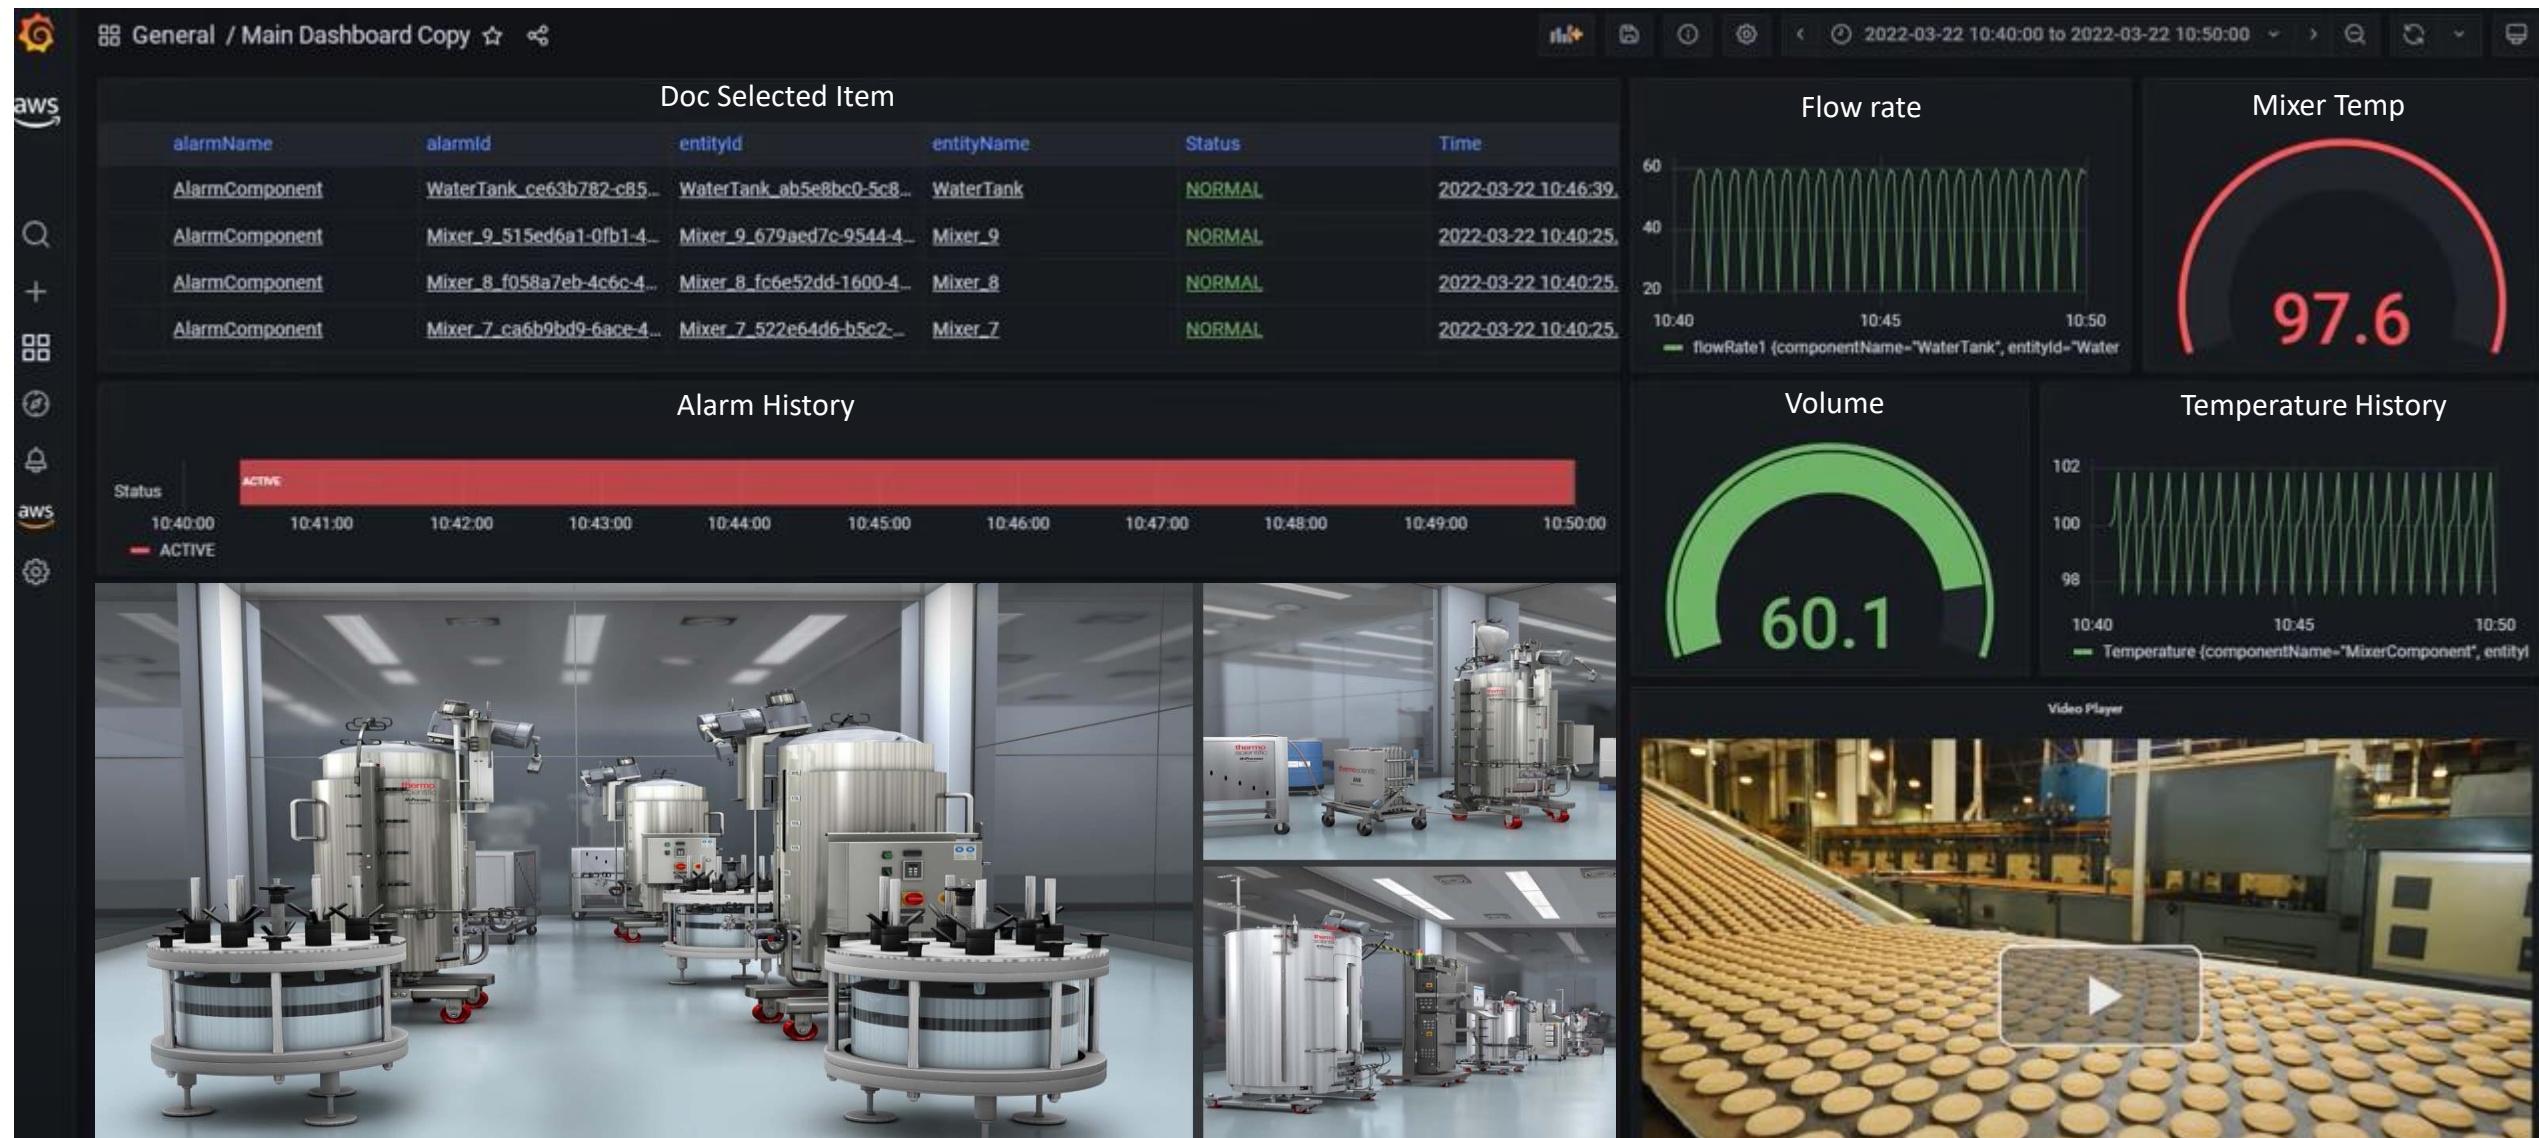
General / Main Dashboard Copy

2022-03-22 10:40:00 to 2022-03-22 10:50:00

aws

Doc Selected Item

| alarmName | alarmId | entityId | entityName | Status | Time |
|---|---|---|---|---|---|
| AlarmComponent | WaterTank_ce63b782-c85... | WaterTank_ab5e8bc0-5c8... | WaterTank | NORMAL | 2022-03-22 10:46:39 |
| AlarmComponent | Mixer_9_515ed6a1-0fb1-4... | Mixer_9_679aed7c-9544-4... | Mixer_9 | NORMAL | 2022-03-22 10:40:25 |
| AlarmComponent | Mixer_8_f058a7eb-4c6c-4... | Mixer_8_fc6e52dd-1600-4... | Mixer_8 | NORMAL | 2022-03-22 10:40:25 |
| AlarmComponent | Mixer_7_ca6b9bd9-6ace-4... | Mixer_7_522e64d6-b5c2-... | Mixer_7 | NORMAL | 2022-03-22 10:40:25 |

Flow rate

60
40
20
10:40 10:45 10:50
flowRate1 {componentName="WaterTank", entityId="Water

Mixer Temp

97.6

Alarm History

Status
ACTIVE
10:40:00 10:41:00 10:42:00 10:43:00 10:44:00 10:45:00 10:46:00 10:47:00 10:48:00 10:49:00 10:50:00
ACTIVE

Volume

60.1

Temperature History

102
100
98
10:40 10:45 10:50
Temperature {componentName="MixerComponent", entityI

aws

Video Player

thermo scientific